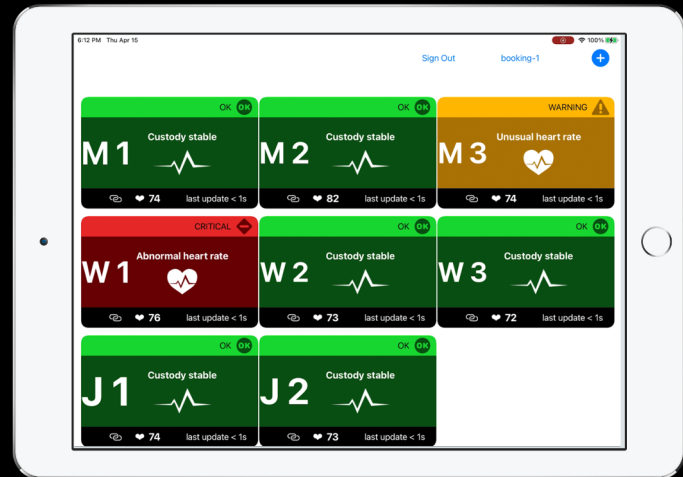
6:12 PM Thu Apr 15

100%

Sign Out booking-1 +

OK OK
M 1
Custody stable
74 last update < 1s

OK OK
M 2
Custody stable
82 last update < 1s

WARNING
M 3
Unusual heart rate
74 last update < 1s

CRITICAL
W 1
Abnormal heart rate
76 last update < 1s

OK OK
W 2
Custody stable
73 last update < 1s

OK OK
W 3
Custody stable
72 last update < 1s

OK OK
J 1
Custody stable
74 last update < 1s

OK OK
J 2
Custody stable
73 last update < 1s